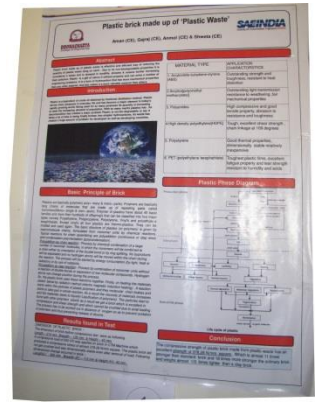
Plastic brick made up of 'Plastic Waste'

SAEINDIA

Arsen (CE), Gajraj (CE), Anmol (CE) & Shweta (CE)

Abstract

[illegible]

Introduction

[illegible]

| MATERIAL TYPE | APPLICATION CHARACTERISTICS |
|---|---|
| 1. Acrylonitrile butadiene styrene (ABS) | Outstanding strength and toughness, resistance to heat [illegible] |
| 2. Acrylonitrile/methyl methacrylate | Outstanding light transmission, resistance to weathering, fair mechanical properties |
| 3. Polyamides | High performance and good strength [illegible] resistance and toughness |
| 4. High density polyethylene (HDPE) | Tough, excellent shear strength, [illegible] |
| 5. Polystyrene | Good thermal properties, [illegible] |
| 6. PET (polyethylene terephthalate) | Toughest plastic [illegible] |

Basic Principle of Brick

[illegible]

Plastic Phase Diagram

Life cycle of plastic

Results found in Test

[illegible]

Conclusion

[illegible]